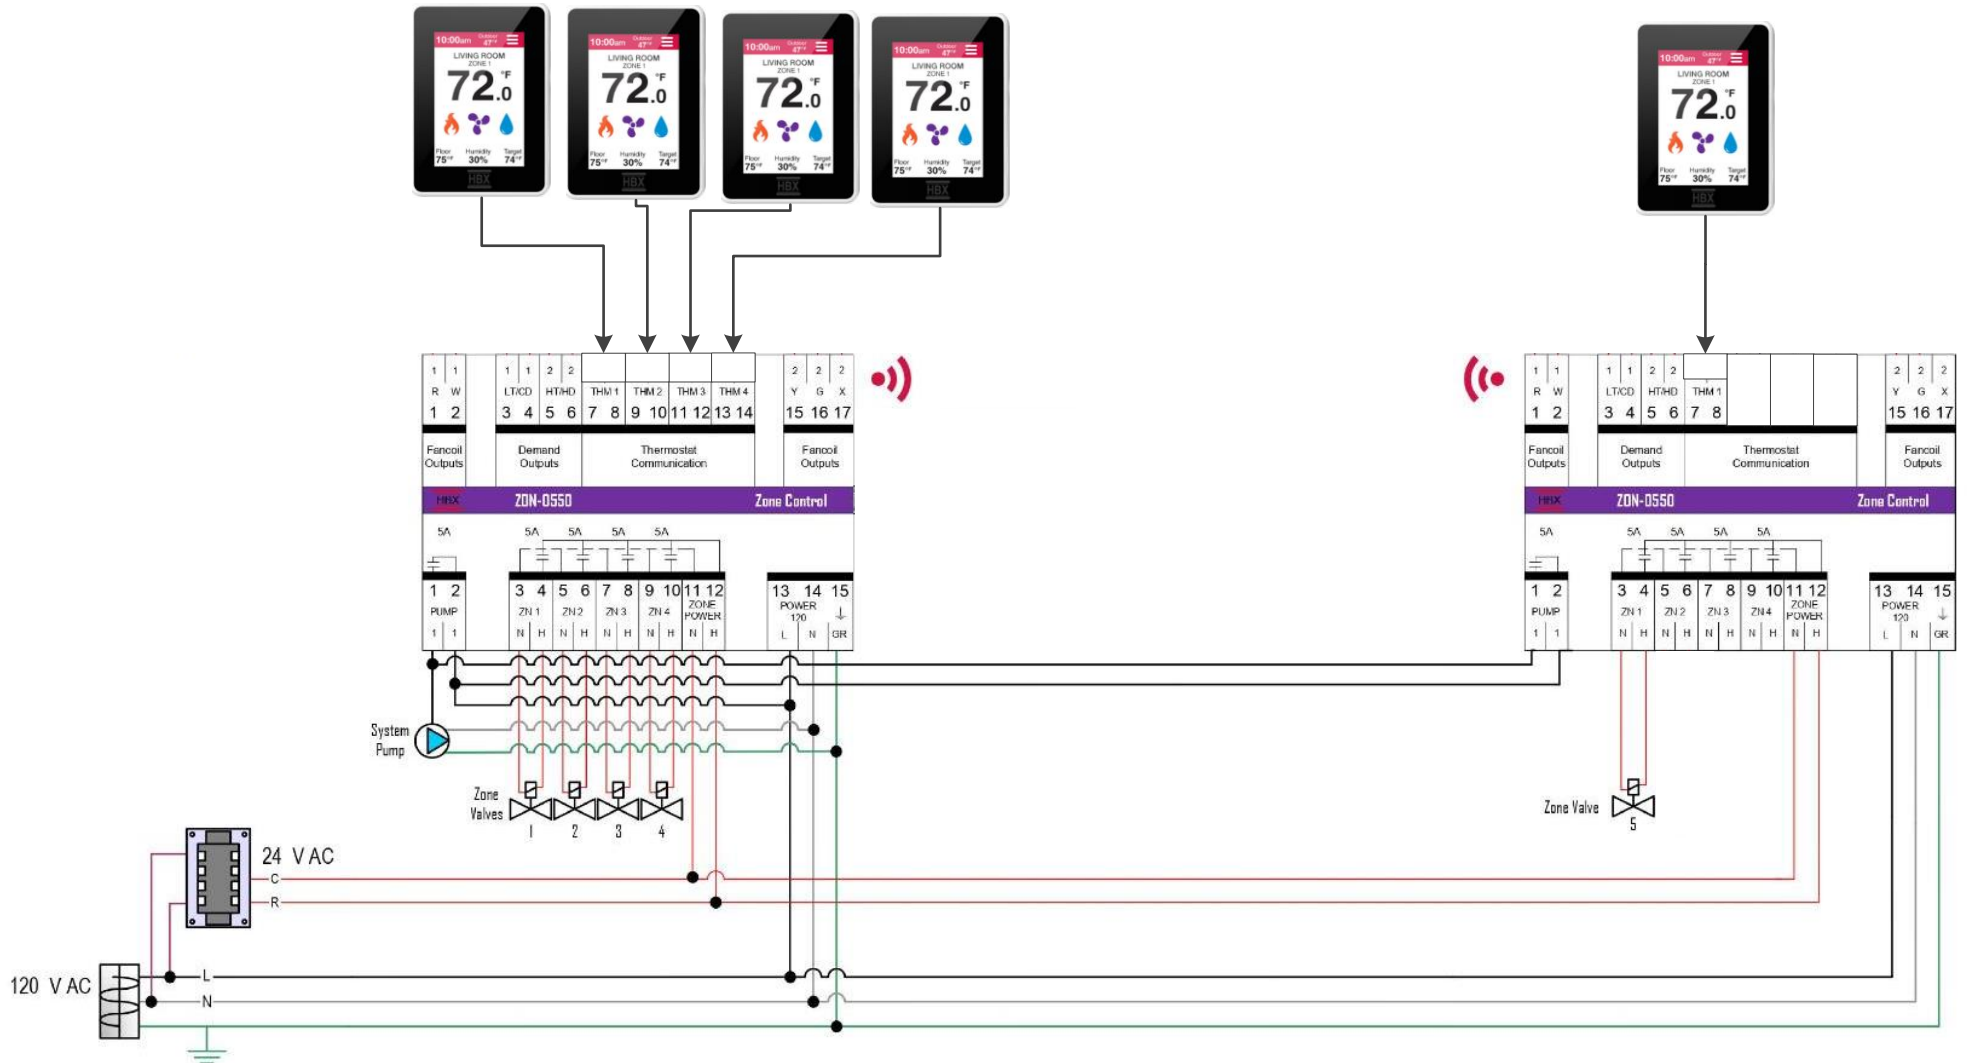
10:00am Outdoor 47°F
LIVING ROOM
ZONE 1
72.0 °F
Floor 75°F Humidity 30% Target 74°F
HBX

10:00am Outdoor 47°F
LIVING ROOM
ZONE 1
72.0 °F
Floor 75°F Humidity 30% Target 74°F
HBX

10:00am Outdoor 47°F
LIVING ROOM
ZONE 1
72.0 °F
Floor 75°F Humidity 30% Target 74°F
HBX

10:00am Outdoor 47°F
LIVING ROOM
ZONE 1
72.0 °F
Floor 75°F Humidity 30% Target 74°F
HBX

10:00am Outdoor 47°F
LIVING ROOM
ZONE 1
72.0 °F
Floor 75°F Humidity 30% Target 74°F
HBX

1 1 1 1 2 2 2 2 2
R W LT/CD HT/HD THM 1 THM 2 THM 3 THM 4 Y G X
1 2 3 4 5 6 7 8 9 10 11 12 13 14 15 16 17
Fancoil Outputs
Demand Outputs
Thermostat Communication
Fancoil Outputs
HBX ZON-0550 Zone Control
5A 5A 5A 5A 5A
1 2 3 4 5 6 7 8 9 10 11 12 13 14 15
PUMP ZN 1 ZN 2 ZN 3 ZN 4 ZONE POWER POWER 120
1 1 N H N H N H N H N H L N GR

1 1 1 1 2 2 2 2 2
R W LT/CD HT/HD THM 1 Y G X
1 2 3 4 5 6 7 8 15 16 17
Fancoil Outputs
Demand Outputs
Thermostat Communication
Fancoil Outputs
HBX ZON-0550 Zone Control
5A 5A 5A 5A 5A
1 2 3 4 5 6 7 8 9 10 11 12 13 14 15
PUMP ZN 1 ZN 2 ZN 3 ZN 4 ZONE POWER POWER 120
1 1 N H N H N H N H N H L N GR

System Pump
Zone Valves
1 2 3 4
Zone Valve
5
24 V AC
C
R
120 V AC
L
N